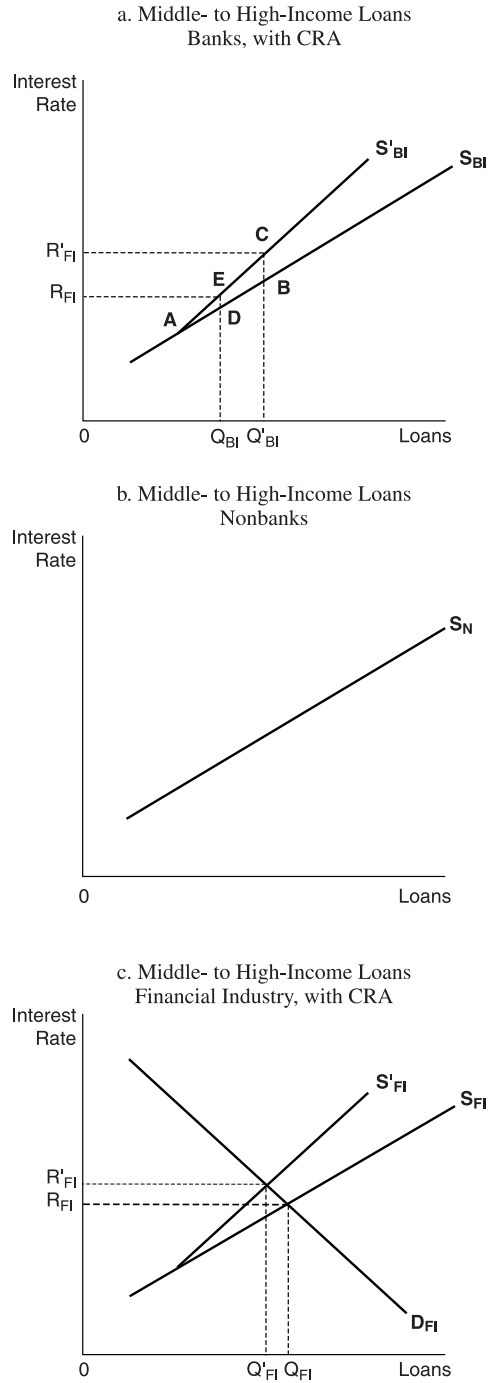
a. Middle- to High-Income Loans
Banks, with CRA

Interest Rate

$S'_{BI}$

$S_{BI}$

$R'_{FI}$

C

$R_{FI}$

E

B

A

D

0

$Q_{BI}$ $Q'_{BI}$

Loans

b. Middle- to High-Income Loans
Nonbanks

Interest Rate

$S_N$

0

Loans

c. Middle- to High-Income Loans
Financial Industry, with CRA

Interest Rate

$S'_{FI}$

$S_{FI}$

$R'_{FI}$

$R_{FI}$

$D_{FI}$

0

$Q'_{FI}$ $Q_{FI}$

Loans